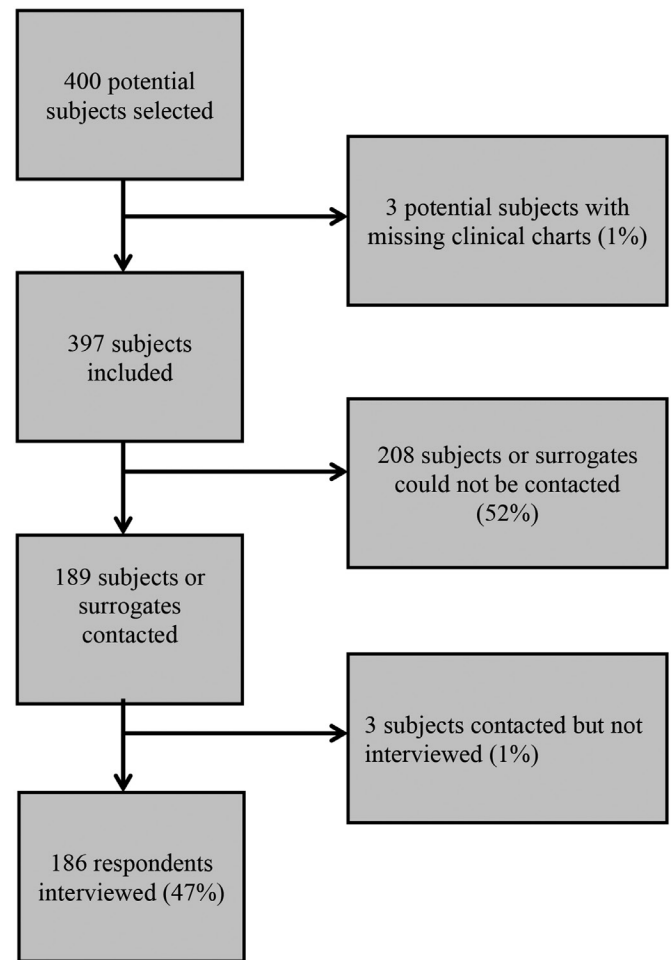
400 potential subjects selected

3 potential subjects with missing clinical charts (1%)

397 subjects included

208 subjects or surrogates could not be contacted (52%)

189 subjects or surrogates contacted

3 subjects contacted but not interviewed (1%)

186 respondents interviewed (47%)